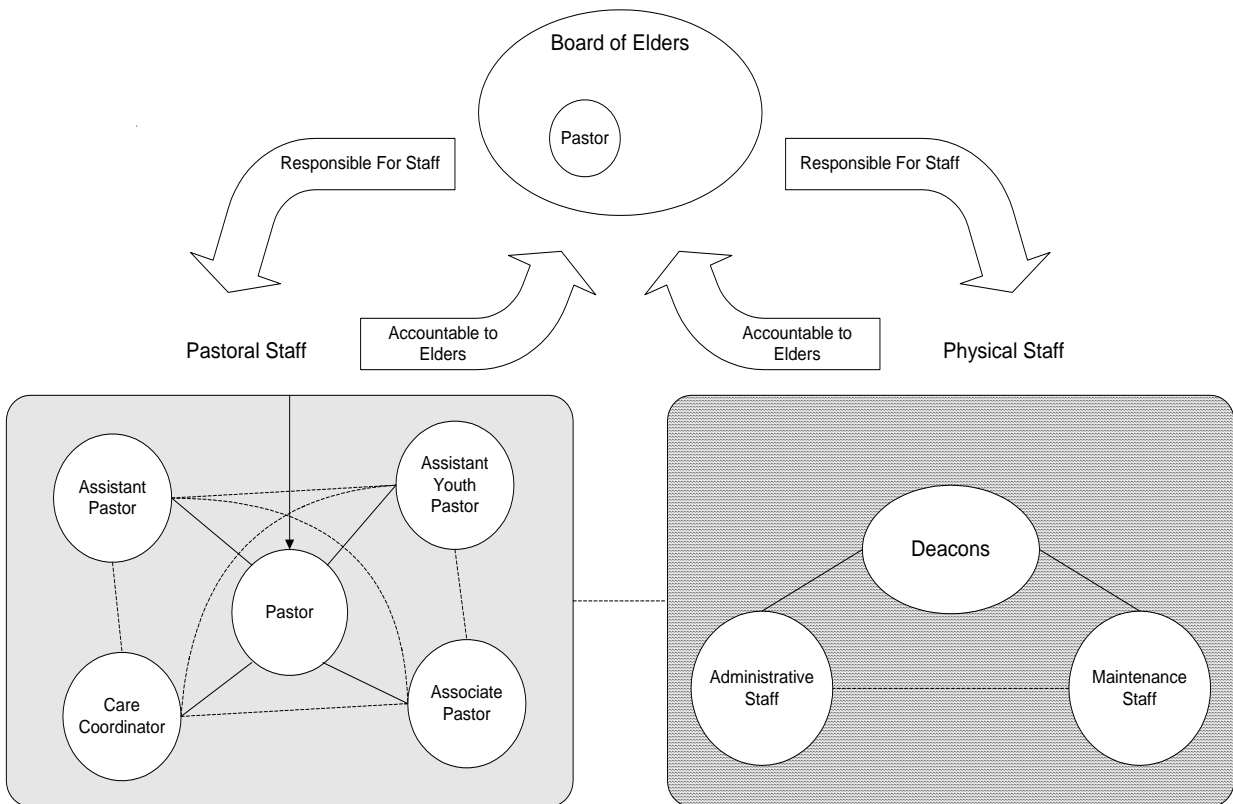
Board of Elders

Pastor

Responsible For Staff

Responsible For Staff

Accountable to Elders

Accountable to Elders

Pastoral Staff

Physical Staff

Assistant Pastor

Assistant Youth Pastor

Pastor

Care Coordinator

Associate Pastor

Deacons

Administrative Staff

Maintenance Staff